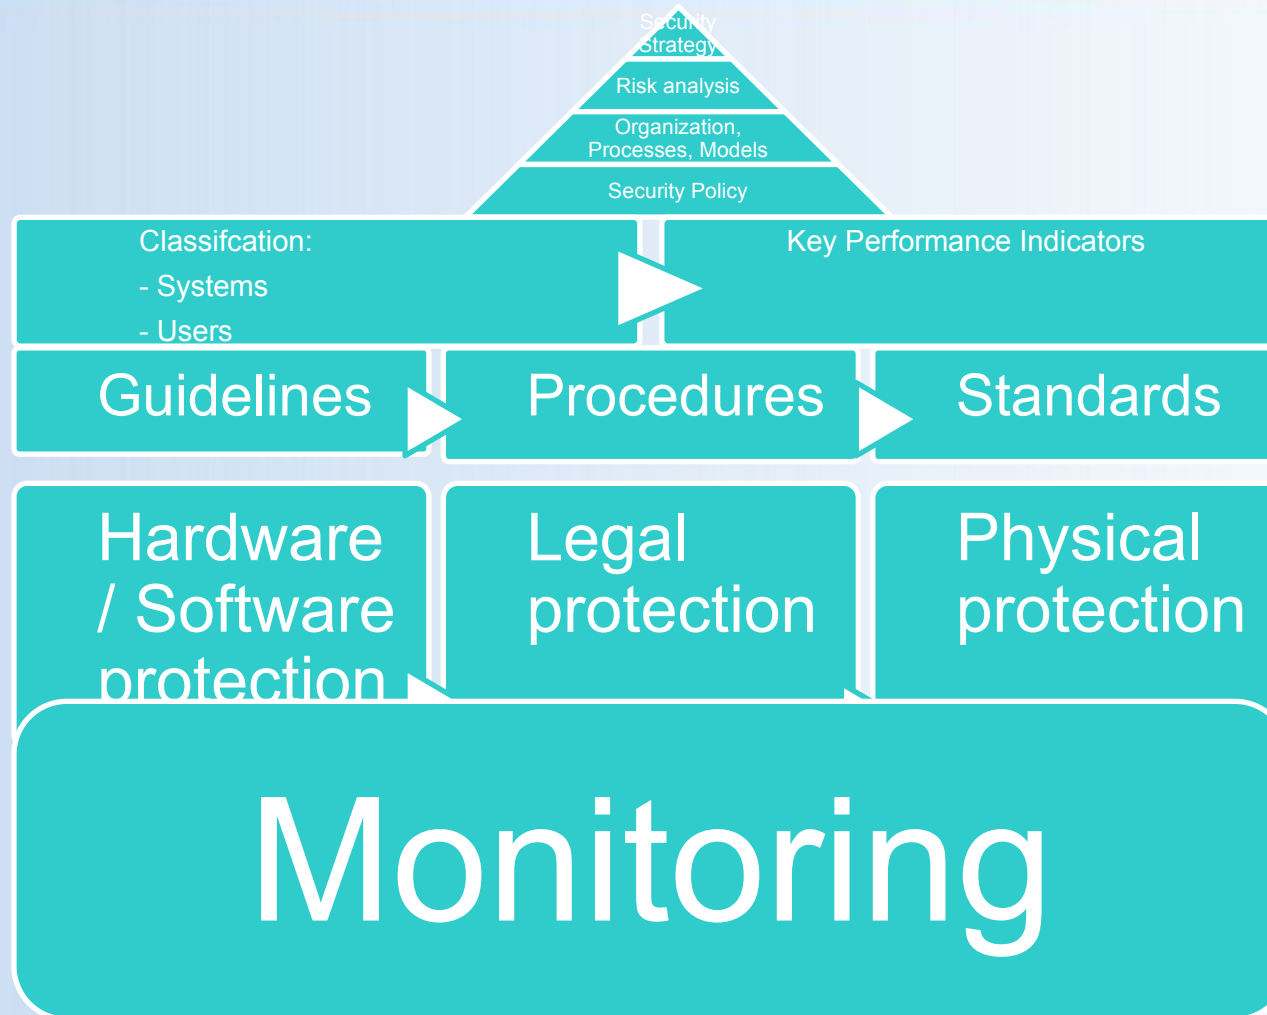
Security Strategy

Risk analysis

Organization, Processes, Models

Security Policy

Classifcation:
- Systems
- Users

Key Performance Indicators

Guidelines

Procedures

Standards

Hardware / Software protection

Legal protection

Physical protection

Monitoring